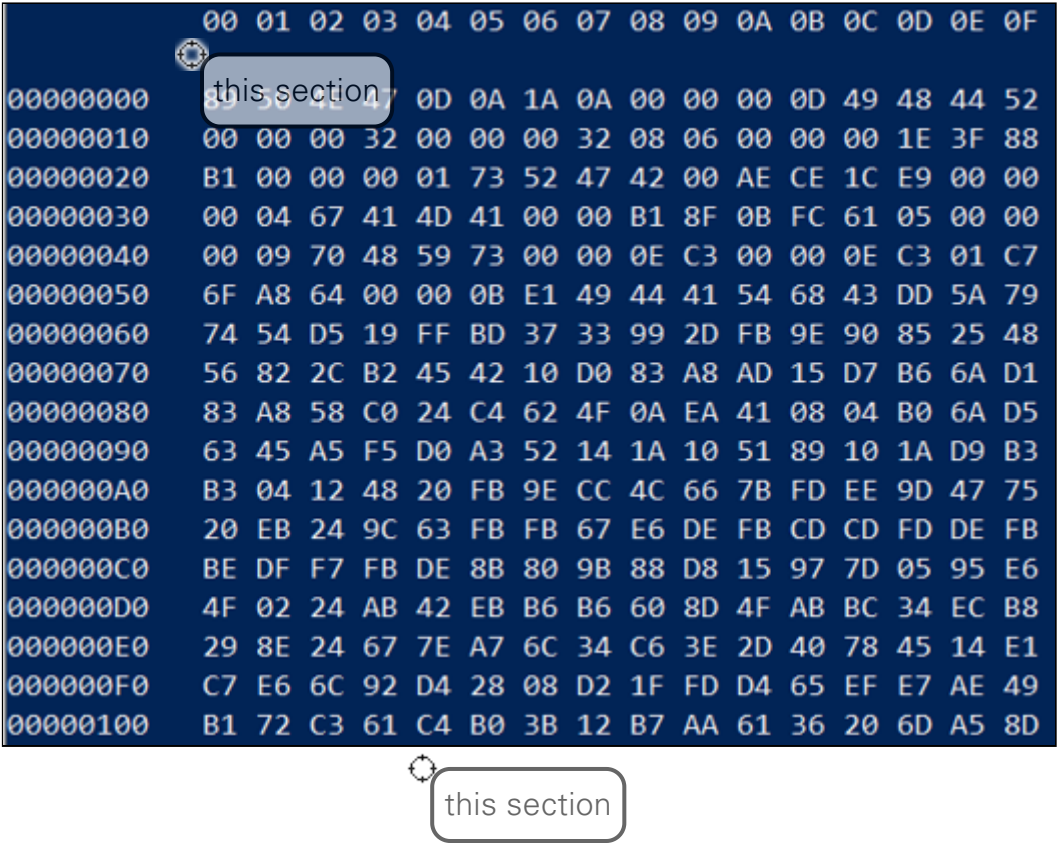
| | 00 | 01 | 02 | 03 | 04 | 05 | 06 | 07 | 08 | 09 | 0A | 0B | 0C | 0D | 0E | 0F |
|---|---|---|---|---|---|---|---|---|---|---|---|---|---|---|---|---|
| 00000000 | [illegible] | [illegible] | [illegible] | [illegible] | 0D | 0A | 1A | 0A | 00 | 00 | 00 | 0D | 49 | 48 | 44 | 52 |
| 00000010 | 00 | 00 | 00 | 32 | 00 | 00 | 00 | 32 | 08 | 06 | 00 | 00 | 00 | 1E | 3F | 88 |
| 00000020 | B1 | 00 | 00 | 00 | 01 | 73 | 52 | 47 | 42 | 00 | AE | CE | 1C | E9 | 00 | 00 |
| 00000030 | 00 | 04 | 67 | 41 | 4D | 41 | 00 | 00 | B1 | 8F | 0B | FC | 61 | 05 | 00 | 00 |
| 00000040 | 00 | 09 | 70 | 48 | 59 | 73 | 00 | 00 | 0E | C3 | 00 | 00 | 0E | C3 | 01 | C7 |
| 00000050 | 6F | A8 | 64 | 00 | 00 | 0B | E1 | 49 | 44 | 41 | 54 | 68 | 43 | DD | 5A | 79 |
| 00000060 | 74 | 54 | D5 | 19 | FF | BD | 37 | 33 | 99 | 2D | FB | 9E | 90 | 85 | 25 | 48 |
| 00000070 | 56 | 82 | 2C | B2 | 45 | 42 | 10 | D0 | 83 | A8 | AD | 15 | D7 | B6 | 6A | D1 |
| 00000080 | 83 | A8 | 58 | C0 | 24 | C4 | 62 | 4F | 0A | EA | 41 | 08 | 04 | B0 | 6A | D5 |
| 00000090 | 63 | 45 | A5 | F5 | D0 | A3 | 52 | 14 | 1A | 10 | 51 | 89 | 10 | 1A | D9 | B3 |
| 000000A0 | B3 | 04 | 12 | 48 | 20 | FB | 9E | CC | 4C | 66 | 7B | FD | EE | 9D | 47 | 75 |
| 000000B0 | 20 | EB | 24 | 9C | 63 | FB | FB | 67 | E6 | DE | FB | CD | CD | FD | DE | FB |
| 000000C0 | BE | DF | F7 | FB | DE | 8B | 80 | 9B | 88 | D8 | 15 | 97 | 7D | 05 | 95 | E6 |
| 000000D0 | 4F | 02 | 24 | AB | 42 | EB | B6 | B6 | 60 | 8D | 4F | AB | BC | 34 | EC | B8 |
| 000000E0 | 29 | 8E | 24 | 67 | 7E | A7 | 6C | 34 | C6 | 3E | 2D | 40 | 78 | 45 | 14 | E1 |
| 000000F0 | C7 | E6 | 6C | 92 | D4 | 28 | 08 | D2 | 1F | FD | D4 | 65 | EF | E7 | AE | 49 |
| 00000100 | B1 | 72 | C3 | 61 | C4 | B0 | 3B | 12 | B7 | AA | 61 | 36 | 20 | 6D | A5 | 8D |

this section

this section